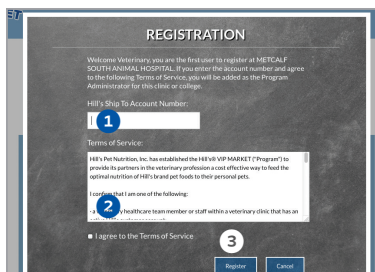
REGISTRATION

Welcome Veterinary, you are the first user to register at METCALF SOUTH ANIMAL HOSPITAL. If you enter the account number and agree to the following Terms of Service, you will be added as the Program Administrator for this clinic or college.

Hill's Ship To Account Number:

1

Terms of Service:

Hill's Pet Nutrition, Inc. has established the Hill's® VIP MARKET ("Program") to provide its partners in the veterinary profession a cost effective way to feed the optimal nutrition of Hill's brand pet foods to their personal pets.

I confirm that I am one of the following:

- a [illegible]y healthcare team member or staff within a veterinary clinic that has an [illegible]

2

I agree to the Terms of Service

3

Register

Cancel